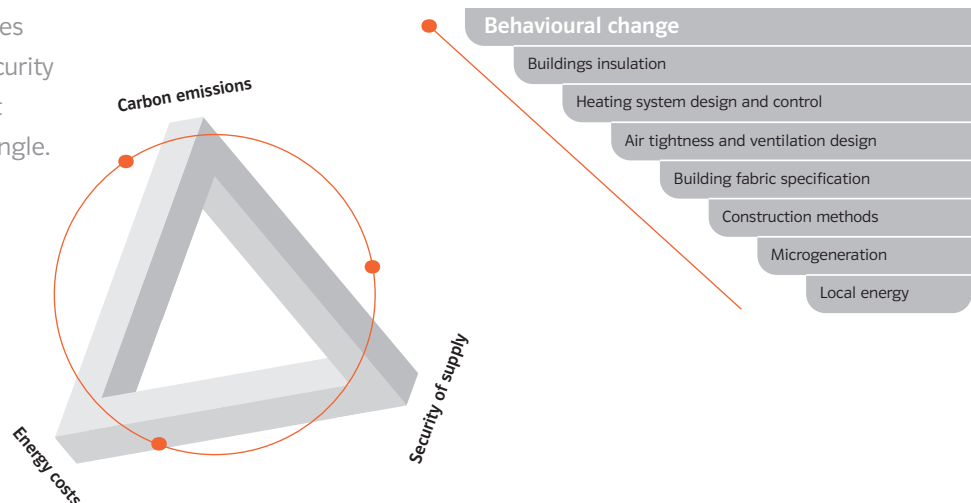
es
curity
t
ngle.

Carbon emissions

Security of supply

Energy costs

Behavioural change

Buildings insulation

Heating system design and control

Air tightness and ventilation design

Building fabric specification

Construction methods

Microgeneration

Local energy